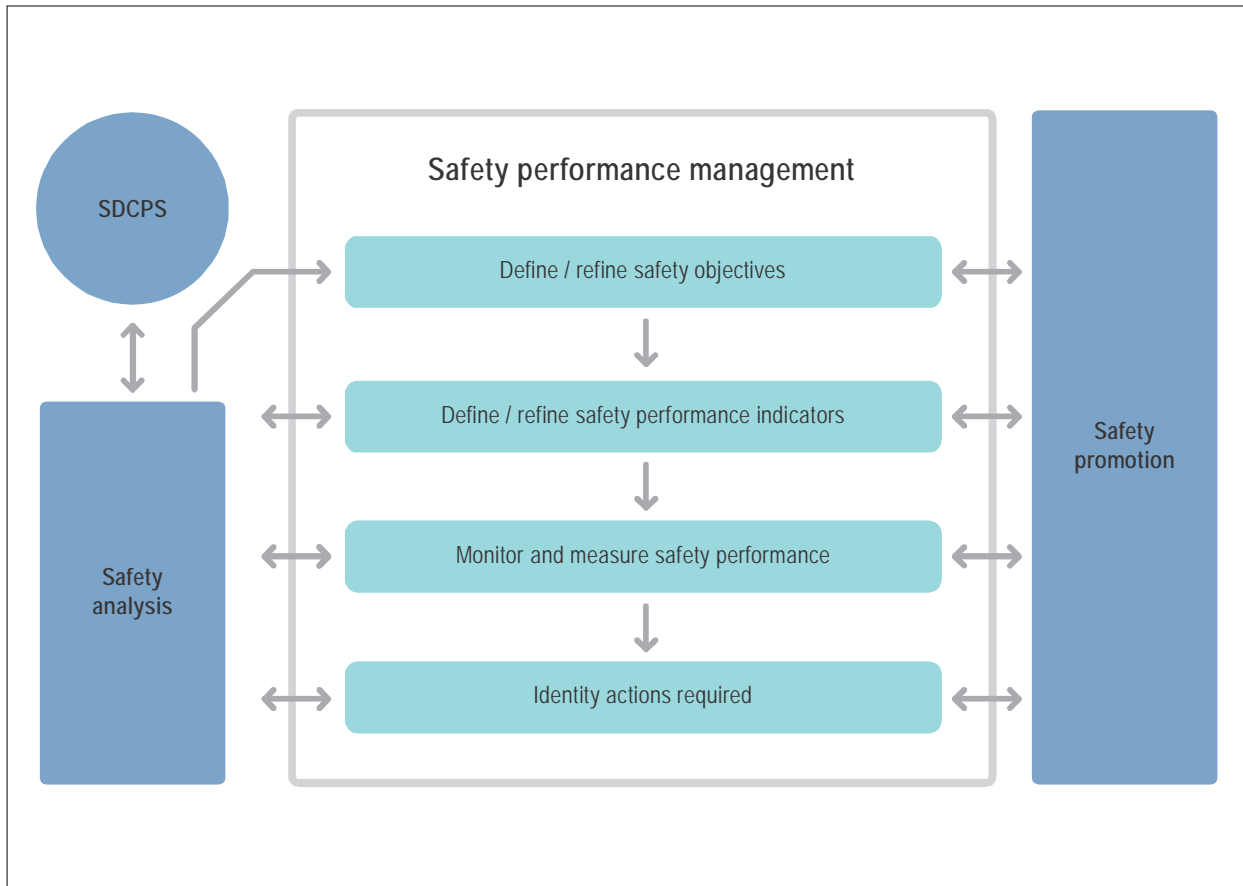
SDCPS

Safety performance management

Define / refine safety objectives

Define / refine safety performance indicators

Monitor and measure safety performance

Identity actions required

Safety analysis

Safety promotion